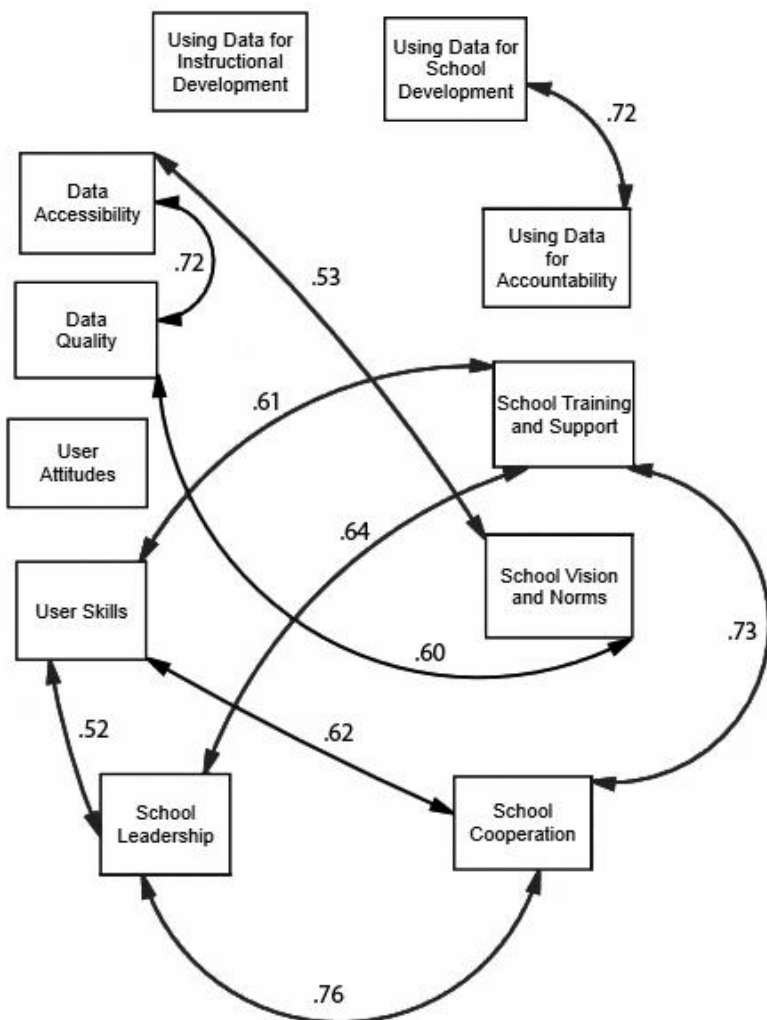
Using Data for Instructional Development

Using Data for School Development

.72

Data Accessibility

.72

Data Quality

.53

Using Data for Accountability

.61

School Training and Support

User Attitudes

.64

School Vision and Norms

User Skills

.60

.73

.52

.62

School Leadership

School Cooperation

.76